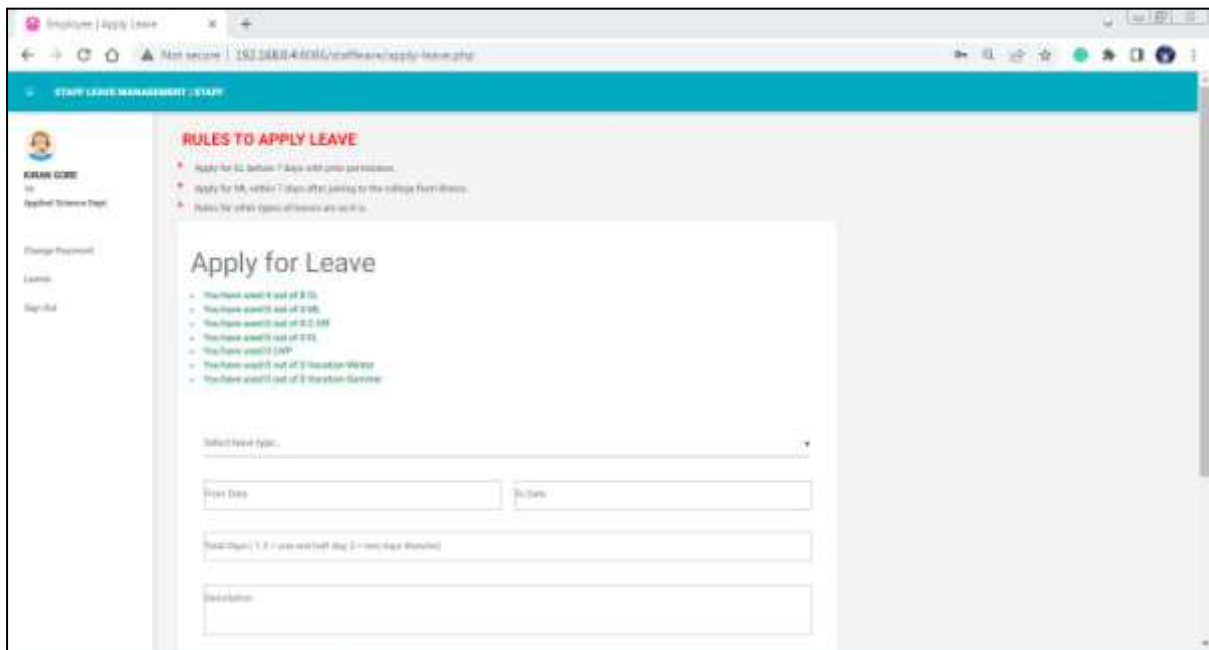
Employee | Apply Leave

Not secure | 192.168.0.4:8000/staffleave/apply-leave.php

STAFF LEAVE MANAGEMENT | STAFF

KIRAN GORE
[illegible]
Applied Science Dept.

Change Password
Leaves
Sign Out

RULES TO APPLY LEAVE

Apply for EL before 7 days with prior permission.
Apply for ML within 7 days after joining to the college from illness.
Rules for other types of leaves are as it is.

Apply for Leave

You have used 4 out of 8 CL
You have used 0 out of 0 ML
You have used 0 out of 0.5 EM
You have used 0 out of 0 EL
You have used 0 LWP
You have used 0 out of 0 Vacation Winter
You have used 0 out of 0 Vacation Summer

Select leave type...

From Date
To Date

Total Days ( 1.5 = one and half day, 2 = two days ...)

Description